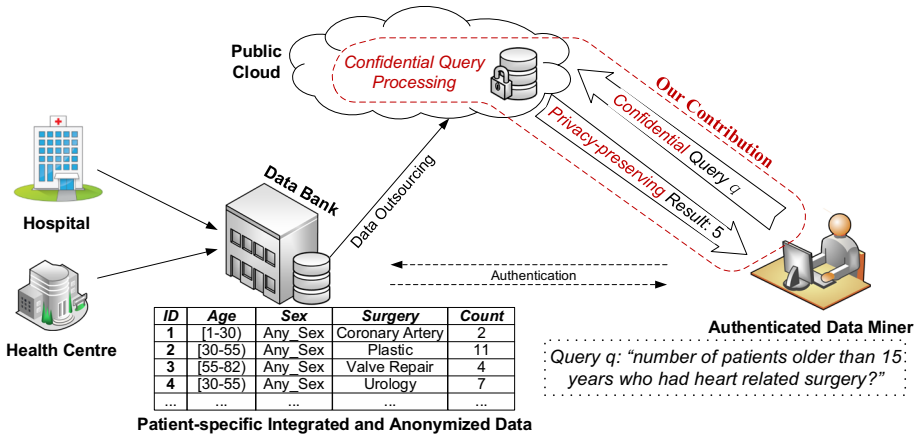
Public Cloud

Confidential Query Processing

Our Contribution

Confidential Query $q$

Privacy-preserving Result: 5

Hospital

Health Centre

Data Bank

Data Outsourcing

Authentication

Authenticated Data Miner

| ID | Age | Sex | Surgery | Count |
|---|---|---|---|---|
| 1 | [1-30) | Any_Sex | Coronary Artery | 2 |
| 2 | [30-55) | Any_Sex | Plastic | 11 |
| 3 | [55-82) | Any_Sex | Valve Repair | 4 |
| 4 | [30-55) | Any_Sex | Urology | 7 |
| ... | ... | ... | ... | ... |

Patient-specific Integrated and Anonymized Data

Query q: "number of patients older than 15 years who had heart related surgery?"